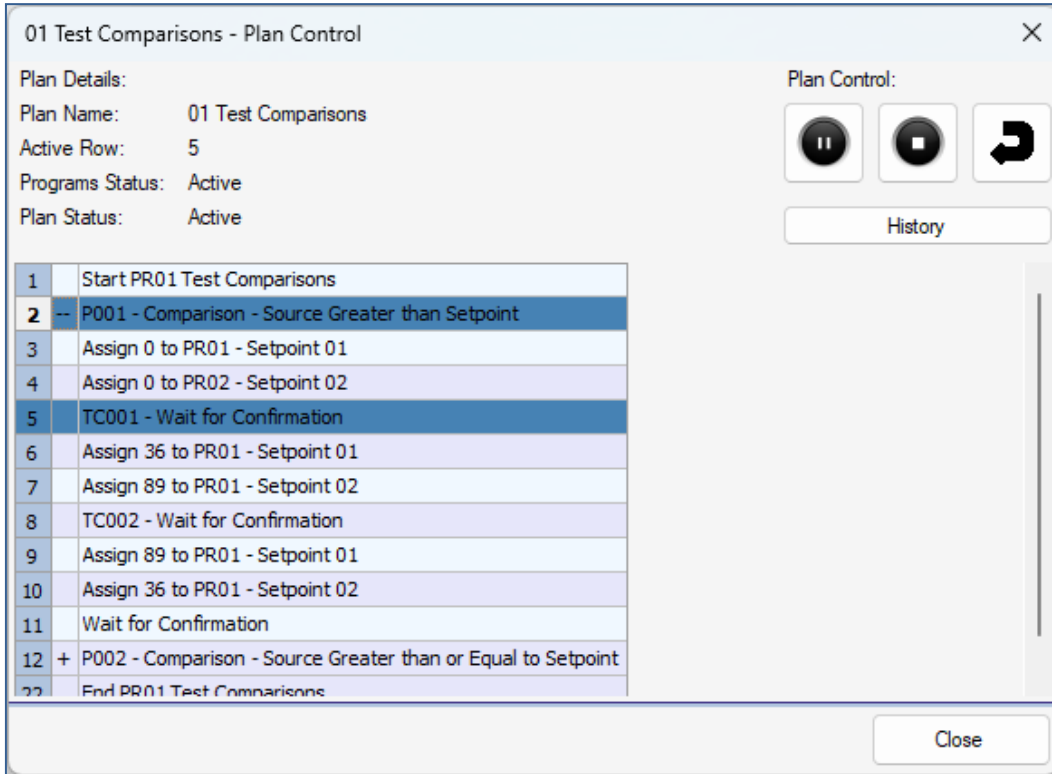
01 Test Comparisons - Plan Control

×

Plan Details:

Plan Name: 01 Test Comparisons

Active Row: 5

Programs Status: Active

Plan Status: Active

Plan Control:

History

| | | |
|---|---|---|
| 1 | | Start PR01 Test Comparisons |
| 2 | -- | P001 - Comparison - Source Greater than Setpoint |
| 3 | | Assign 0 to PR01 - Setpoint 01 |
| 4 | | Assign 0 to PR02 - Setpoint 02 |
| 5 | | TC001 - Wait for Confirmation |
| 6 | | Assign 36 to PR01 - Setpoint 01 |
| 7 | | Assign 89 to PR01 - Setpoint 02 |
| 8 | | TC002 - Wait for Confirmation |
| 9 | | Assign 89 to PR01 - Setpoint 01 |
| 10 | | Assign 36 to PR01 - Setpoint 02 |
| 11 | | Wait for Confirmation |
| 12 | + | P002 - Comparison - Source Greater than or Equal to Setpoint |
| 22 | | End PR01 Test Comparisons |

Close